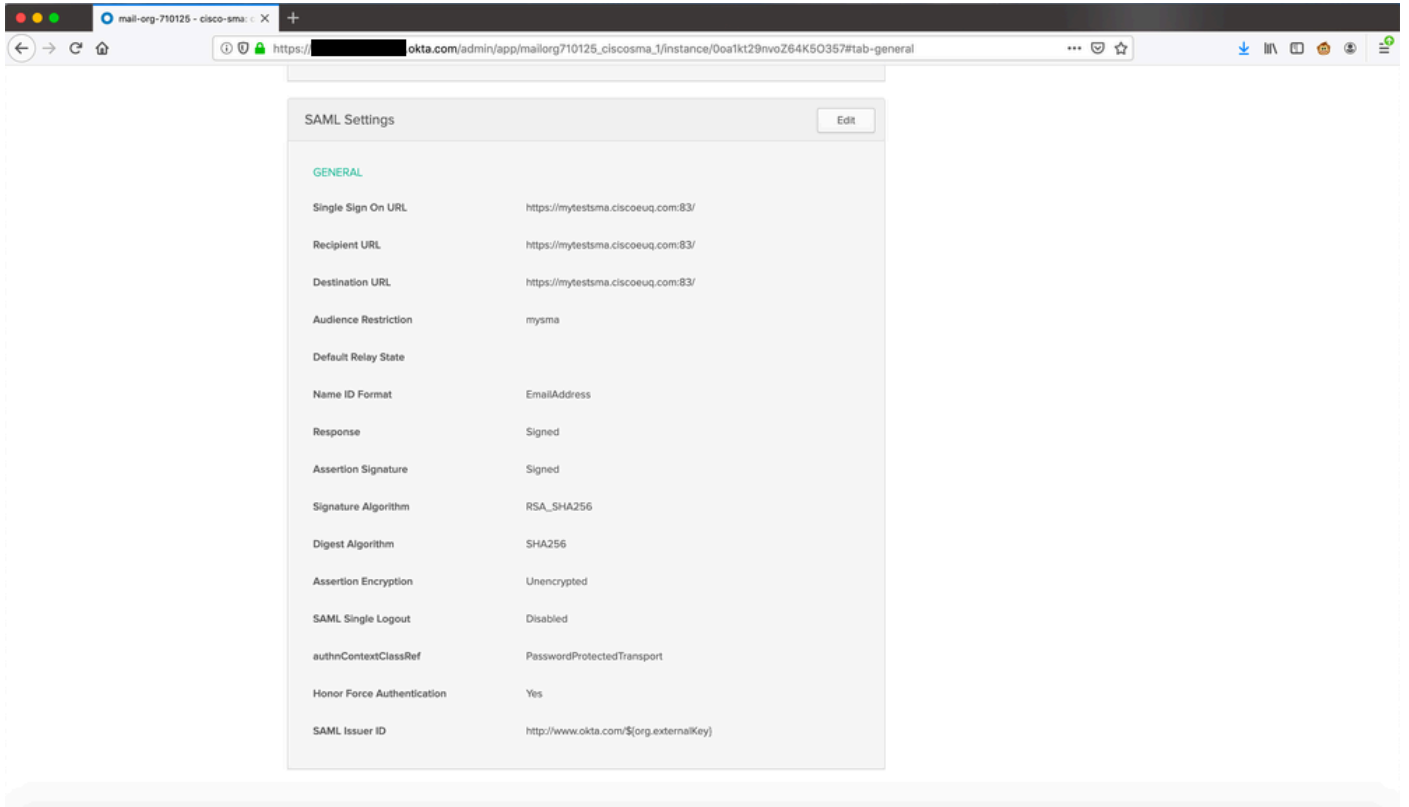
mail-org-710125 - cisco-sma

https://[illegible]okta.com/admin/app/mailorg710125_ciscosma_1/instance/0oa1kt29nvoZ64K5O357#tab-general

SAML Settings

Edit

GENERAL

| | |
|---|---|
| Single Sign On URL | https://mytestsma.ciscoeuq.com:83/ |
| Recipient URL | https://mytestsma.ciscoeuq.com:83/ |
| Destination URL | https://mytestsma.ciscoeuq.com:83/ |
| Audience Restriction | mysma |
| Default Relay State | |
| Name ID Format | EmailAddress |
| Response | Signed |
| Assertion Signature | Signed |
| Signature Algorithm | RSA_SHA256 |
| Digest Algorithm | SHA256 |
| Assertion Encryption | Unencrypted |
| SAML Single Logout | Disabled |
| authnContextClassRef | PasswordProtectedTransport |
| Honor Force Authentication | Yes |
| SAML Issuer ID | http://www.okta.com/${org.externalKey} |